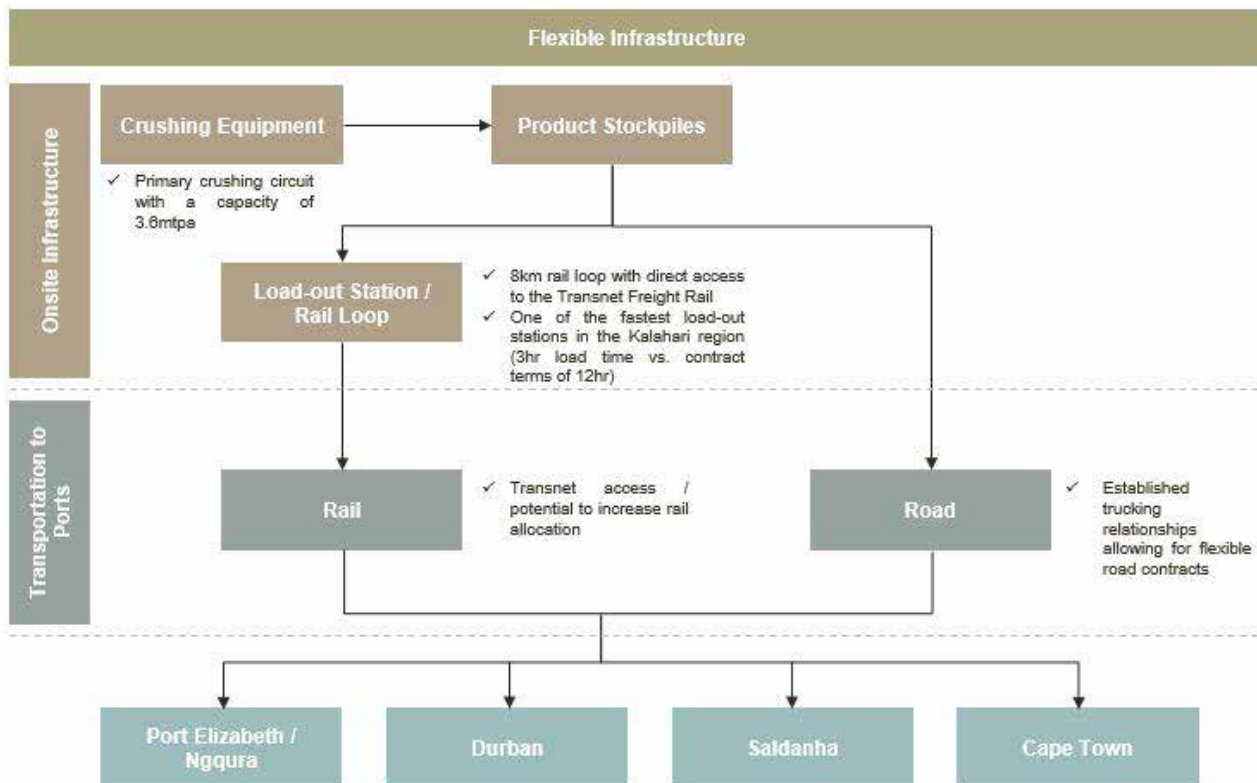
Flexible Infrastructure

Onsite Infrastructure

Crushing Equipment

Product Stockpiles

✓ Primary crushing circuit with a capacity of 3.6mtpa

Load-out Station / Rail Loop

✓ 8km rail loop with direct access to the Transnet Freight Rail
✓ One of the fastest load-out stations in the Kalahari region (3hr load time vs. contract terms of 12hr)

Transportation to Ports

Rail

✓ Transnet access / potential to increase rail allocation

Road

✓ Established trucking relationships allowing for flexible road contracts

Port Elizabeth / Ngqura

Durban

Saldanha

Cape Town